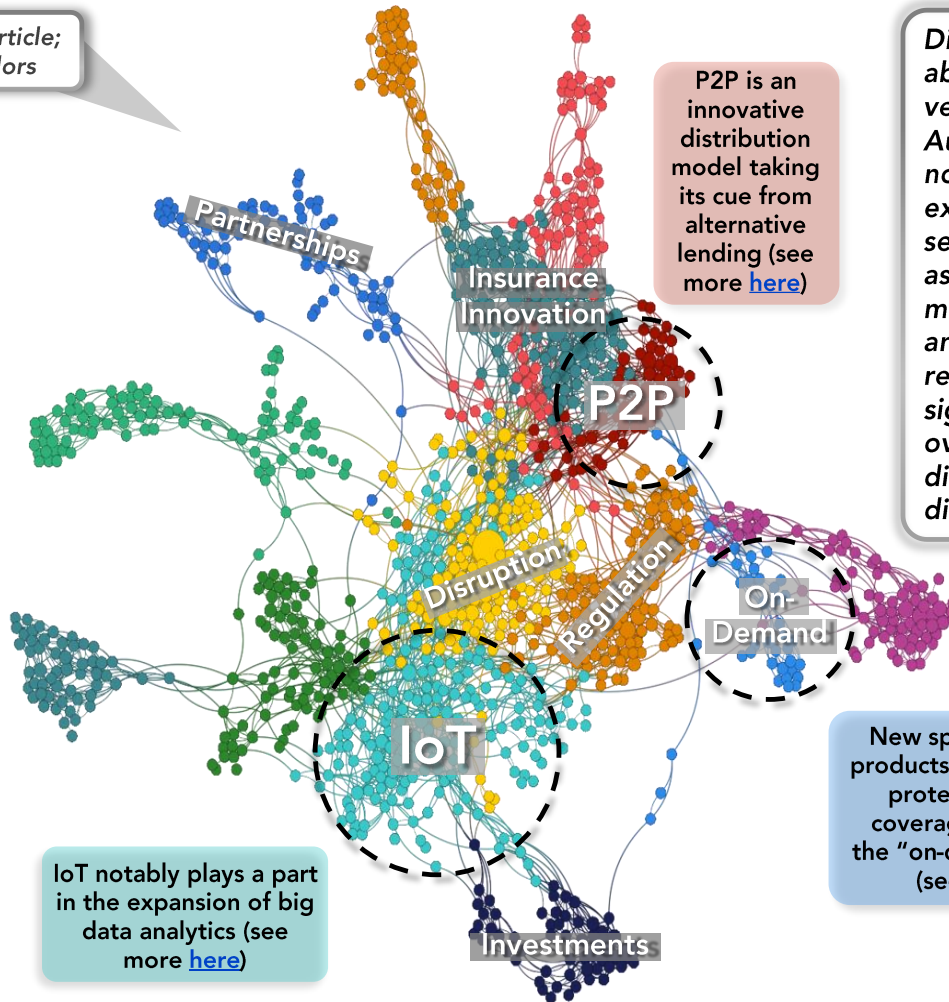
rticle;
lors

P2P is an innovative distribution model taking its cue from alternative lending (see more here)

Di
ab
ve
Au
no
ex
se
as
m
ar
re
sig
ov
di
di

Partnerships

Insurance Innovation

P2P

Disruption

Regulation

On-Demand

IoT

New sp
products
prote
coverag
the "on-
(se

IoT notably plays a part in the expansion of big data analytics (see more here)

Investments